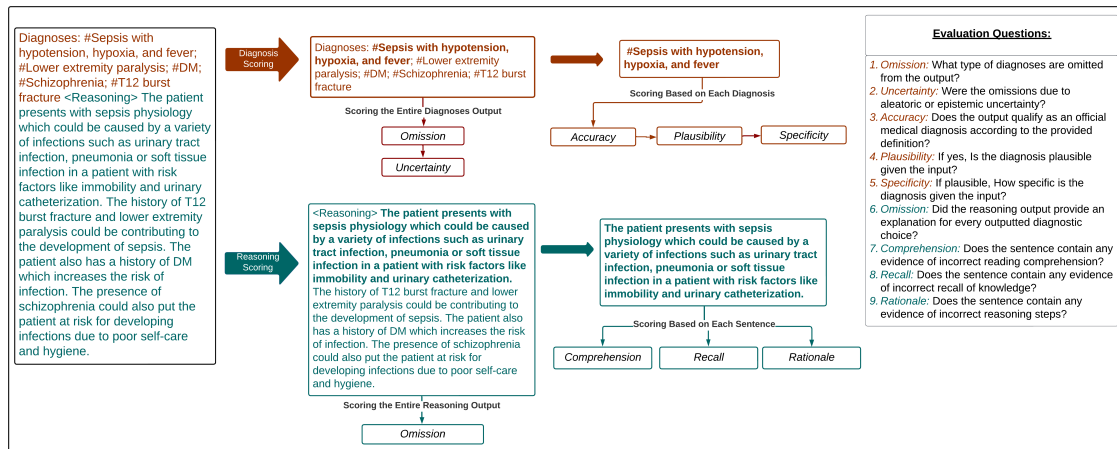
Diagnoses: #Sepsis with hypotension, hypoxia, and fever; #Lower extremity paralysis; #DM; #Schizophrenia; #T12 burst fracture <Reasoning> The patient presents with sepsis physiology which could be caused by a variety of infections such as urinary tract infection, pneumonia or soft tissue infection in a patient with risk factors like immobility and urinary catheterization. The history of T12 burst fracture and lower extremity paralysis could be contributing to the development of sepsis. The patient also has a history of DM which increases the risk of infection. The presence of schizophrenia could also put the patient at risk for developing infections due to poor self-care and hygiene.

Diagnosis Scoring

Diagnoses: **#Sepsis with hypotension, hypoxia, and fever**; #Lower extremity paralysis; #DM; #Schizophrenia; #T12 burst fracture

Scoring the Entire Diagnoses Output

Omission

Uncertainty

**#Sepsis with hypotension, hypoxia, and fever**

Scoring Based on Each Diagnosis

Accuracy

Plausibility

Specificity

Reasoning Scoring

<Reasoning> **The patient presents with sepsis physiology which could be caused by a variety of infections such as urinary tract infection, pneumonia or soft tissue infection in a patient with risk factors like immobility and urinary catheterization.** The history of T12 burst fracture and lower extremity paralysis could be contributing to the development of sepsis. The patient also has a history of DM which increases the risk of infection. The presence of schizophrenia could also put the patient at risk for developing infections due to poor self-care and hygiene.

Scoring the Entire Reasoning Output

Omission

**The patient presents with sepsis physiology which could be caused by a variety of infections such as urinary tract infection, pneumonia or soft tissue infection in a patient with risk factors like immobility and urinary catheterization.**

Scoring Based on Each Sentence

Comprehension

Recall

Rationale

Evaluation Questions:

1. Omission: What type of diagnoses are omitted from the output?
2. Uncertainty: Were the omissions due to aleatoric or epistemic uncertainty?
3. Accuracy: Does the output qualify as an official medical diagnosis according to the provided definition?
4. Plausibility: If yes, Is the diagnosis plausible given the input?
5. Specificity: If plausible, How specific is the diagnosis given the input?
6. Omission: Did the reasoning output provide an explanation for every outputted diagnostic choice?
7. Comprehension: Does the sentence contain any evidence of incorrect reading comprehension?
8. Recall: Does the sentence contain any evidence of incorrect recall of knowledge?
9. Rationale: Does the sentence contain any evidence of incorrect reasoning steps?